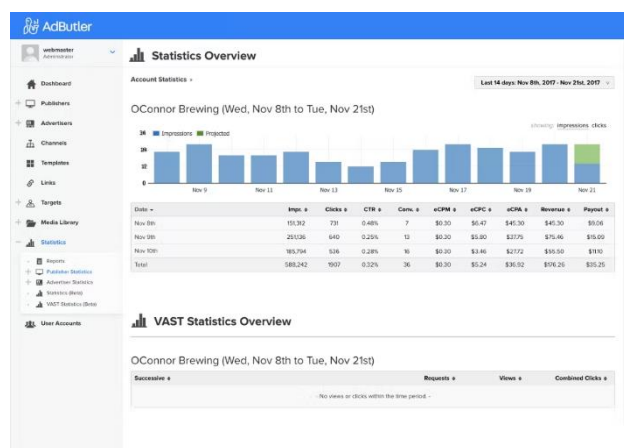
AdButler

webmaster
Administrator

Dashboard
Publishers
Advertisers
Channels
Templates
Links
Targets
Media Library
Statistics
Reports
Publisher Statistics
Advertiser Statistics
Statistics (Beta)
VAST Statistics (Beta)
User Accounts

Statistics Overview

Account Statistics

Last 14 days: Nov 8th, 2017 - Nov 21st, 2017

OConnor Brewing (Wed, Nov 8th to Tue, Nov 21st)

Impressions Projected

showing: impressions clicks

24
18
12
6
0

Nov 9 Nov 11 Nov 13 Nov 15 Nov 17 Nov 19 Nov 21

| Date | Imp. | Clicks | CTR | Conv. | eCPM | eCPC | eCPA | Revenue | Payout |
|---|---|---|---|---|---|---|---|---|---|
| Nov 8th | 151,312 | 731 | 0.48% | 7 | $0.30 | $6.47 | $45.30 | $45.30 | $5.06 |
| Nov 9th | 251,136 | 640 | 0.25% | 13 | $0.30 | $5.80 | $37.75 | $75.46 | $15.09 |
| Nov 10th | 185,794 | 536 | 0.28% | 16 | $0.30 | $3.46 | $27.72 | $55.50 | $11.10 |
| Total | 588,242 | 1907 | 0.32% | 36 | $0.30 | $5.24 | $36.92 | $176.26 | $35.25 |

VAST Statistics Overview

OConnor Brewing (Wed, Nov 8th to Tue, Nov 21st)

| Successive | Requests | Views | Combined Clicks |
|---|---|---|---|
| - No views or clicks within the time period. - | | | |